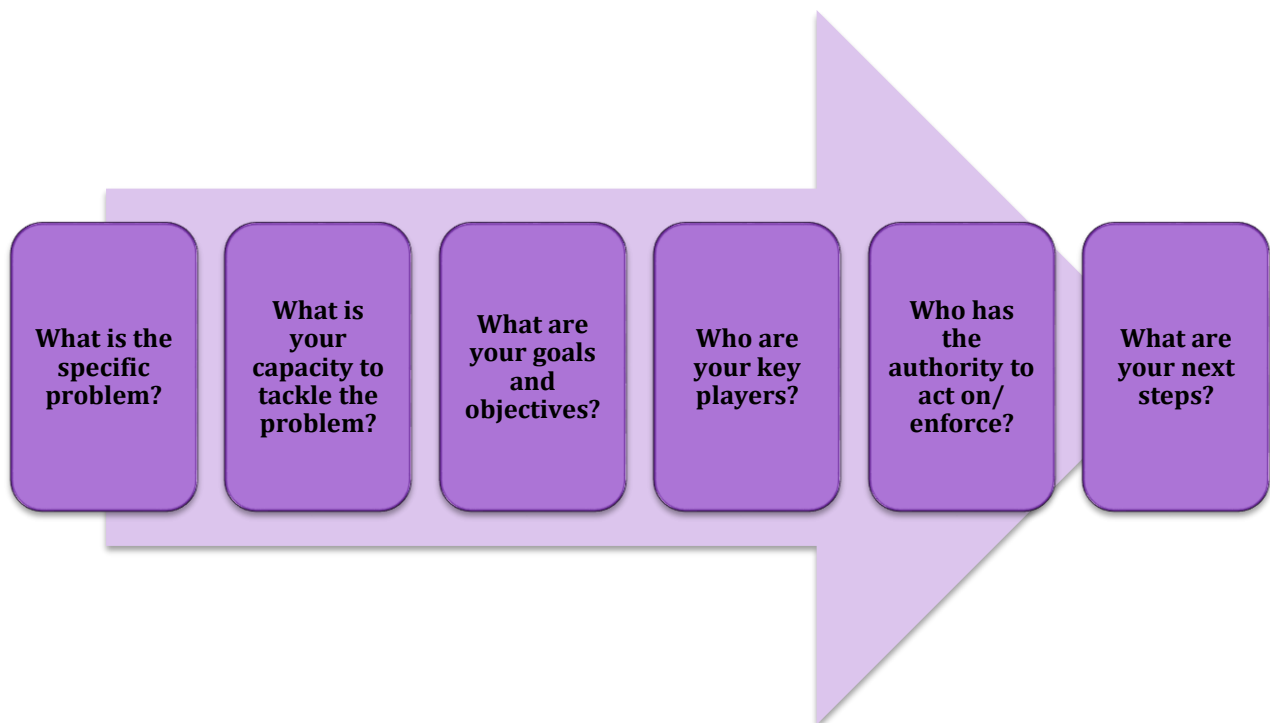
What is the specific problem?

What is your capacity to tackle the problem?

What are your goals and objectives?

Who are your key players?

Who has the authority to act on/ enforce?

What are your next steps?